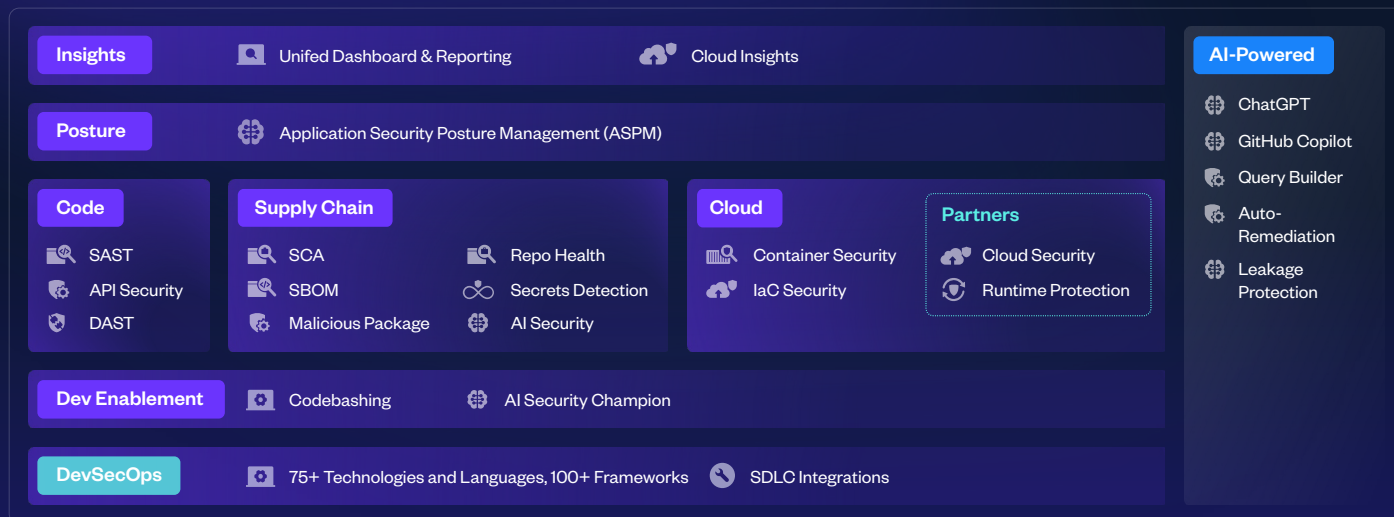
Insights
Unifed Dashboard & Reporting
Cloud Insights

Posture
Application Security Posture Management (ASPM)

Code
SAST
API Security
DAST

Supply Chain
SCA
SBOM
Malicious Package
Repo Health
Secrets Detection
AI Security

Cloud
Container Security
IaC Security

Partners
Cloud Security
Runtime Protection

Dev Enablement
Codebashing
AI Security Champion

DevSecOps
75+ Technologies and Languages, 100+ Frameworks
SDLC Integrations

AI-Powered
ChatGPT
GitHub Copilot
Query Builder
Auto-Remediation
Leakage Protection